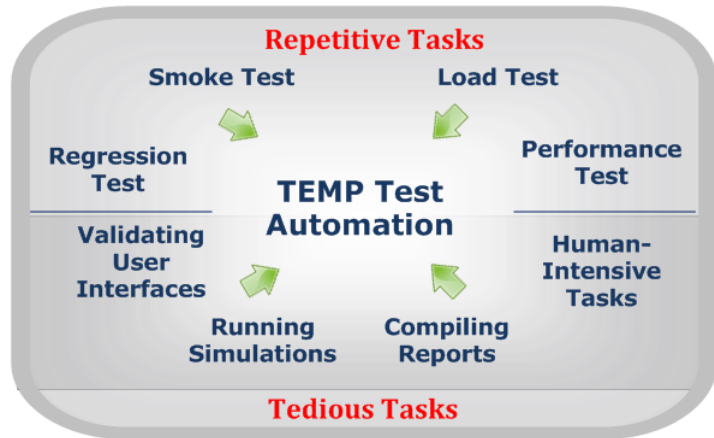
Repetitive Tasks

Smoke Test

Load Test

Regression Test

Performance Test

TEMP Test Automation

Validating User Interfaces

Human-Intensive Tasks

Running Simulations

Compiling Reports

Tedious Tasks